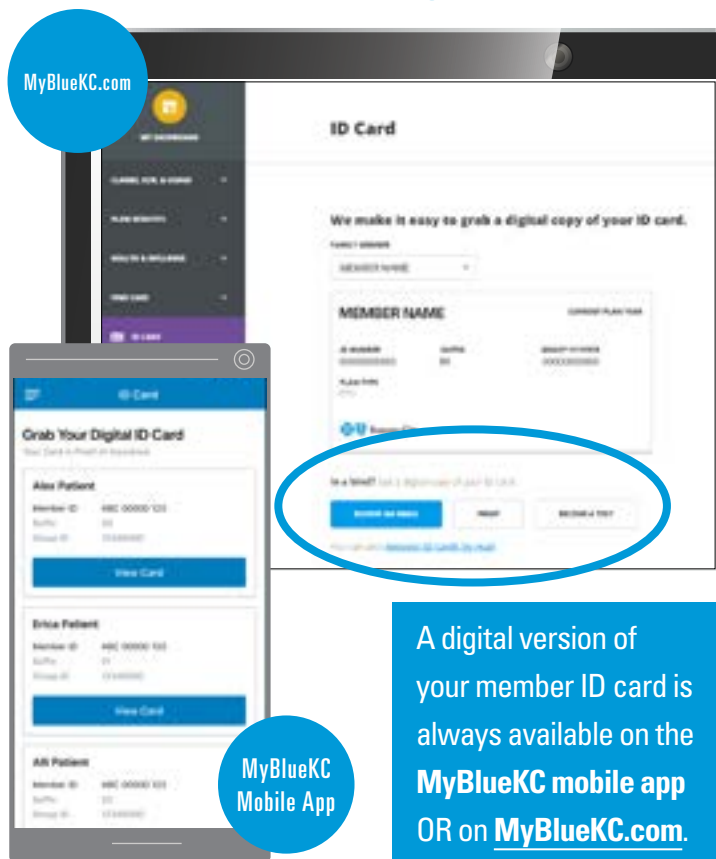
MyBlueKC.com

MY DASHBOARD

CLAIMS, EOB, & USAGE

PLAN BENEFITS

HEALTH & WELLNESS

FIND CARE

ID CARD

ID Card

We make it easy to grab a digital copy of your ID card.

FAMILY MEMBER

MEMBER NAME

MEMBER NAME

CURRENT PLAN YEAR

ID NUMBER

SUFFIX

GROUP NUMBER

PLAN TYPE

In a bind? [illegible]

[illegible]

PRINT

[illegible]

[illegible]

ID Card

Grab Your Digital ID Card

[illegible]

Alex Patient

Member ID ABC 00000 123

Suffix 00

Group ID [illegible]

View Card

Erica Patient

Member ID ABC 00000 123

Suffix 01

Group ID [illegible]

View Card

Alli Patient

Member ID ABC 00000 123

Suffix 02

Group ID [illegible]

MyBlueKC Mobile App

A digital version of your member ID card is always available on the **MyBlueKC mobile app** OR on **MyBlueKC.com**.